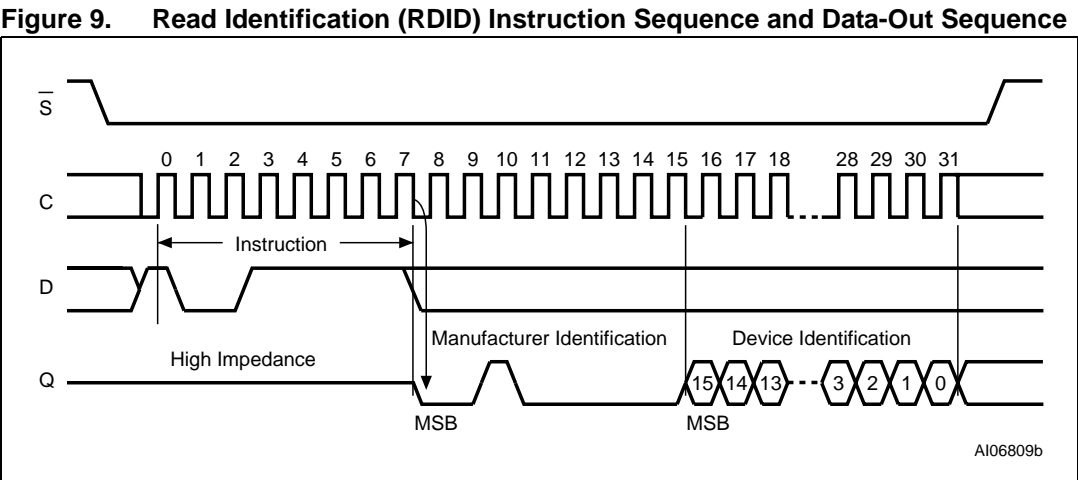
Figure 9. Read Identification (RDID) Instruction Sequence and Data-Out Sequence

$\overline{S}$

C

0 1 2 3 4 5 6 7 8 9 10 11 12 13 14 15 16 17 18 28 29 30 31

Instruction

D

Manufacturer Identification

Device Identification

High Impedance

Q

15 14 13 3 2 1 0

MSB

MSB

AI06809b